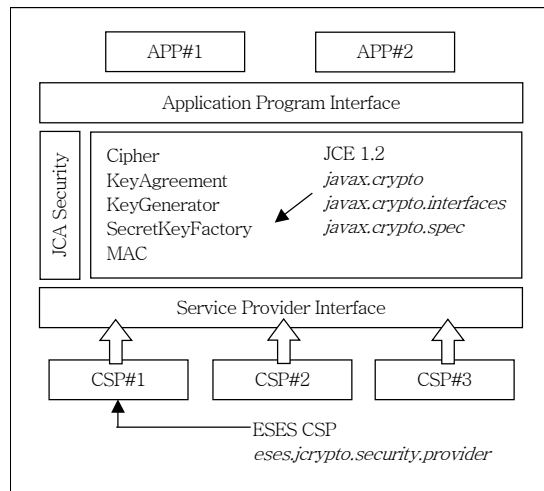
APP#1

APP#2

Application Program Interface

JCA Security

Cipher
KeyAgreement
KeyGenerator
SecretKeyFactory
MAC

JCE 1.2
*javax.crypto*
*javax.crypto.interfaces*
*javax.crypto.spec*

Service Provider Interface

CSP#1

CSP#2

CSP#3

ESES CSP
*eses.jcrypto.security.provider*